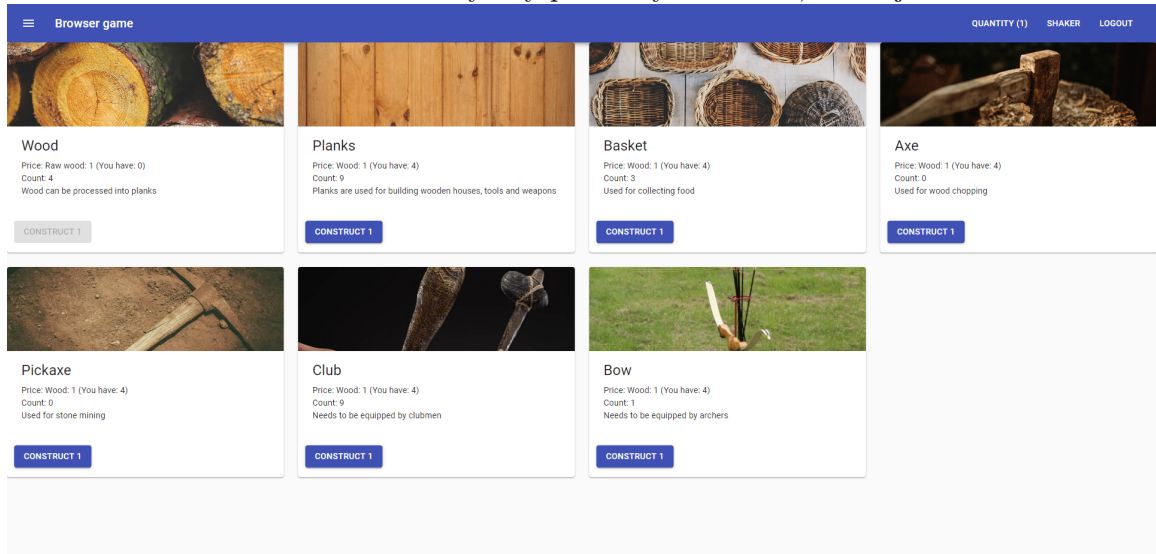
Browser game

QUANTITY (1) SHAKER LOGOUT

Wood
Price: Raw wood: 1 (You have: 0)
Count: 4
Wood can be processed into planks
CONSTRUCT 1

Planks
Price: Wood: 1 (You have: 4)
Count: 9
Planks are used for building wooden houses, tools and weapons
CONSTRUCT 1

Basket
Price: Wood: 1 (You have: 4)
Count: 3
Used for collecting food
CONSTRUCT 1

Axe
Price: Wood: 1 (You have: 4)
Count: 0
Used for wood chopping
CONSTRUCT 1

Pickaxe
Price: Wood: 1 (You have: 4)
Count: 0
Used for stone mining
CONSTRUCT 1

Club
Price: Wood: 1 (You have: 4)
Count: 9
Needs to be equipped by clubmen
CONSTRUCT 1

Bow
Price: Wood: 1 (You have: 4)
Count: 1
Needs to be equipped by archers
CONSTRUCT 1